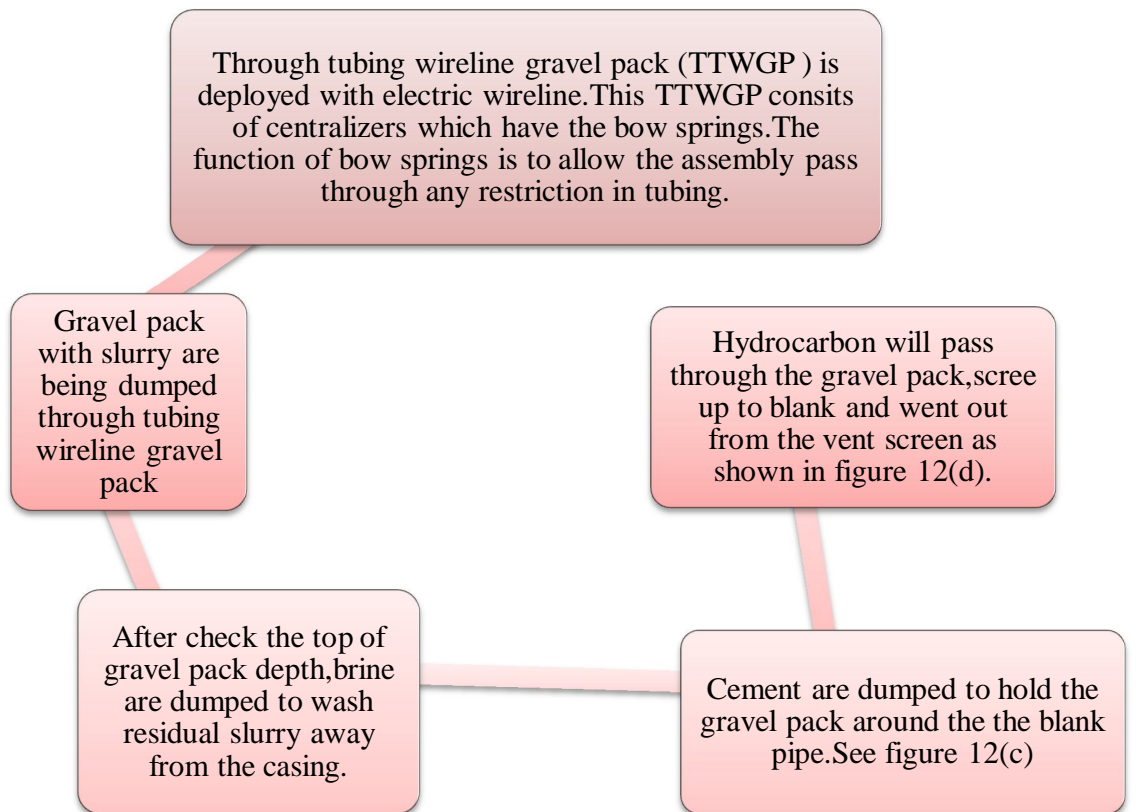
Through tubing wireline gravel pack (TTWGP ) is deployed with electric wireline.This TTWGP consits of centralizers which have the bow springs.The function of bow springs is to allow the assembly pass through any restriction in tubing.

Gravel pack with slurry are being dumped through tubing wireline gravel pack

Hydrocarbon will pass through the gravel pack,scree up to blank and went out from the vent screen as shown in figure 12(d).

After check the top of gravel pack depth,brine are dumped to wash residual slurry away from the casing.

Cement are dumped to hold the gravel pack around the the blank pipe.See figure 12(c)